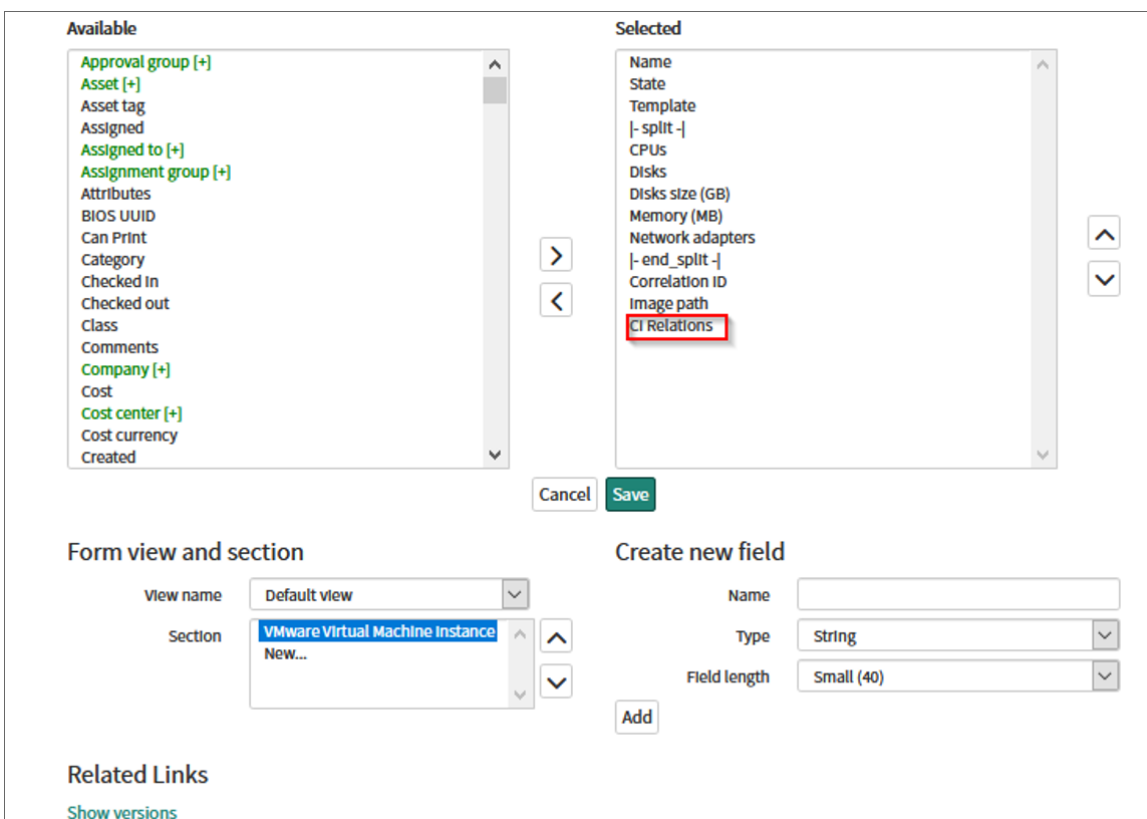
Available

Approval group [+]
Asset [+]
Asset tag
Assigned
Assigned to [+]
Assignment group [+]
Attributes
BIOS UUID
Can Print
Category
Checked in
Checked out
Class
Comments
Company [+]
Cost
Cost center [+]
Cost currency
Created

Selected

Name
State
Template
|- split -|
CPUs
Disks
Disks size (GB)
Memory (MB)
Network adapters
|- end_split -|
Correlation ID
Image path
CI Relations

Cancel
Save

Form view and section

View name
Default view

Section
VMware Virtual Machine Instance
New...

Create new field

Name

Type
String

Field length
Small (40)

Add

Related Links

Show versions